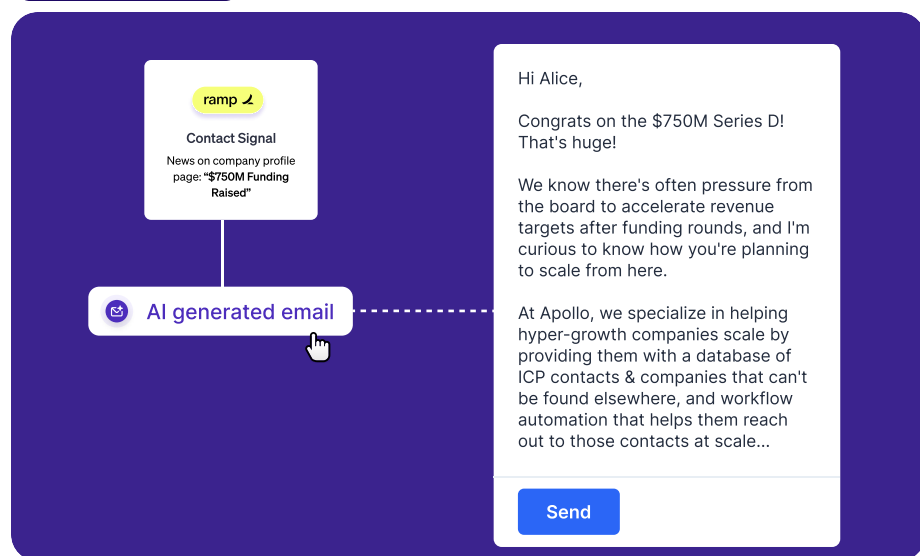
ramp

Contact Signal

News on company profile page: "$750M Funding Raised"

AI generated email

Hi Alice,

Congrats on the $750M Series D! That's huge!

We know there's often pressure from the board to accelerate revenue targets after funding rounds, and I'm curious to know how you're planning to scale from here.

At Apollo, we specialize in helping hyper-growth companies scale by providing them with a database of ICP contacts & companies that can't be found elsewhere, and workflow automation that helps them reach out to those contacts at scale...

Send